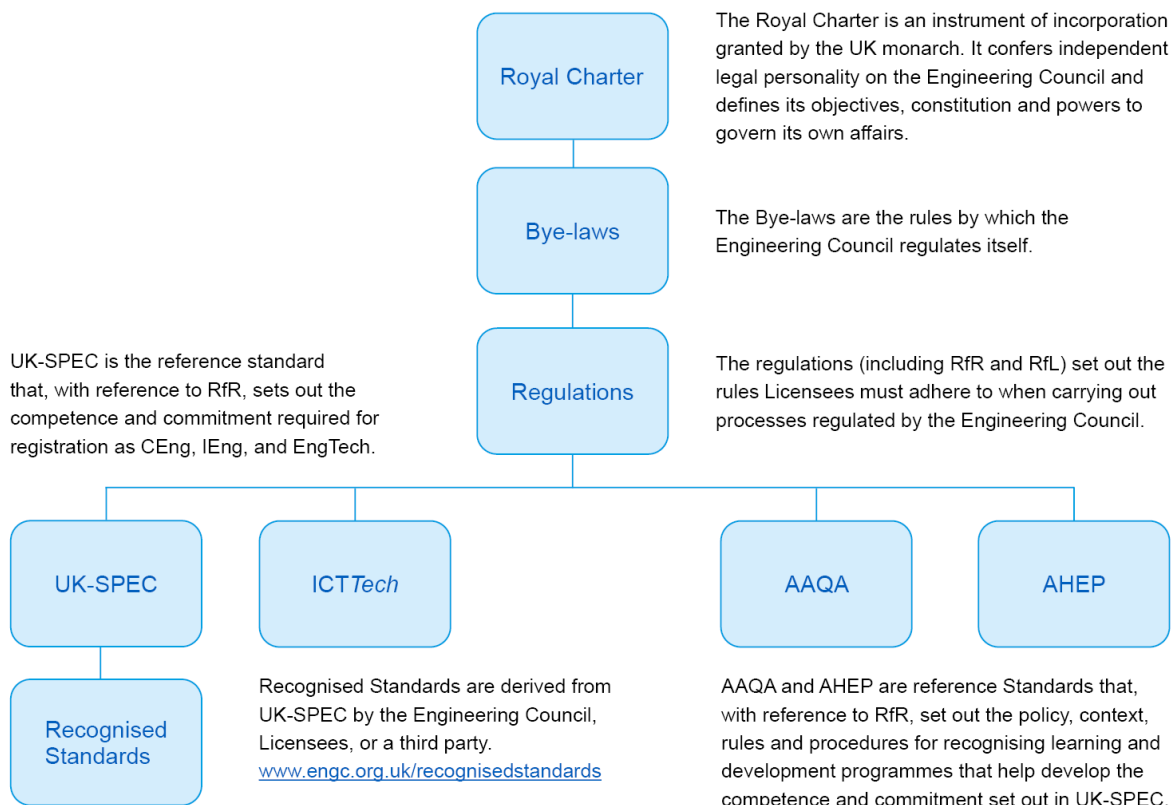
Royal Charter

The Royal Charter is an instrument of incorporation granted by the UK monarch. It confers independent legal personality on the Engineering Council and defines its objectives, constitution and powers to govern its own affairs.

Bye-laws

The Bye-laws are the rules by which the Engineering Council regulates itself.

UK-SPEC is the reference standard that, with reference to RfR, sets out the competence and commitment required for registration as CEng, IEng, and EngTech.

Regulations

The regulations (including RfR and RfL) set out the rules Licensees must adhere to when carrying out processes regulated by the Engineering Council.

UK-SPEC

ICT*Tech*

AAQA

AHEP

Recognised Standards

Recognised Standards are derived from UK-SPEC by the Engineering Council, Licensees, or a third party. www.engc.org.uk/recognisedstandards

AAQA and AHEP are reference Standards that, with reference to RfR, set out the policy, context, rules and procedures for recognising learning and development programmes that help develop the competence and commitment set out in UK-SPEC.